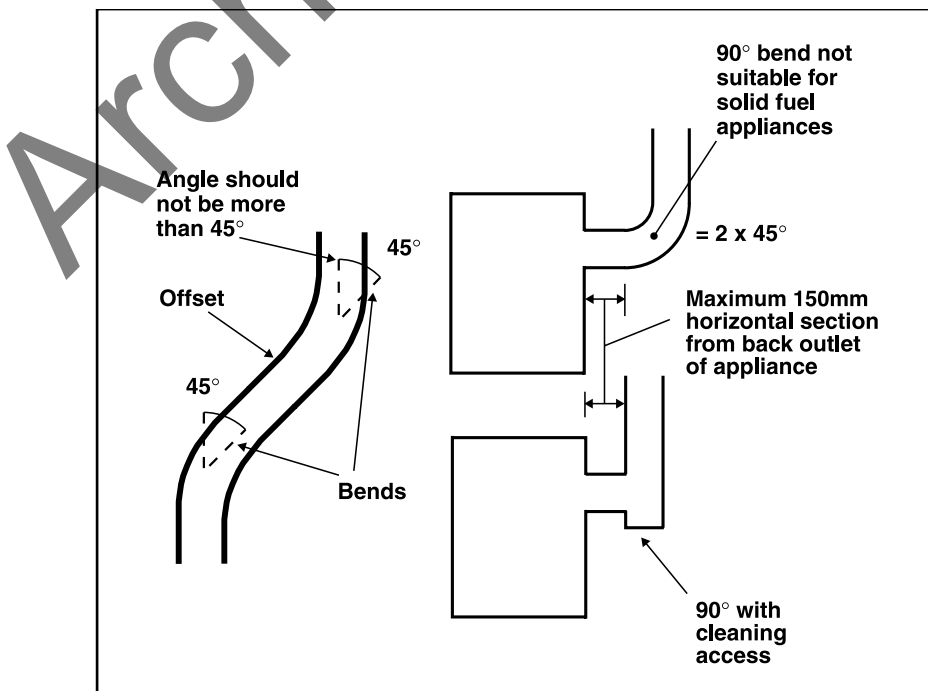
Arch

90° bend not suitable for solid fuel appliances

Angle should not be more than 45°

45°

= 2 x 45°

Offset

Maximum 150mm horizontal section from back outlet of appliance

45°

Bends

90° with cleaning access